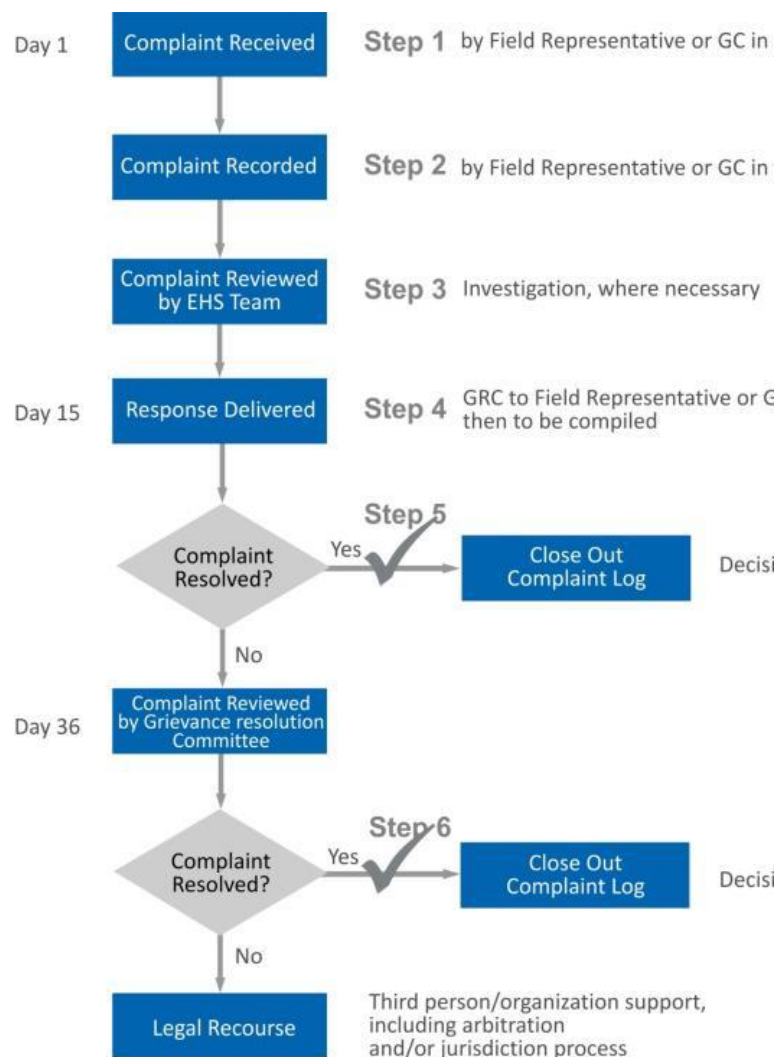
Day 1

Complaint Received

Step 1 by Field Representative or GC in

Complaint Recorded

Step 2 by Field Representative or GC in

Complaint Reviewed by EHS Team

Step 3 Investigation, where necessary

Day 15

Response Delivered

Step 4 GRC to Field Representative or G then to be compiled

Step 5

Complaint Resolved?

Yes

Close Out Complaint Log

Decisi

No

Day 36

Complaint Reviewed by Grievance resolution Committee

Step 6

Complaint Resolved?

Yes

Close Out Complaint Log

Decisi

No

Legal Recourse

Third person/organization support, including arbitration and/or jurisdiction process